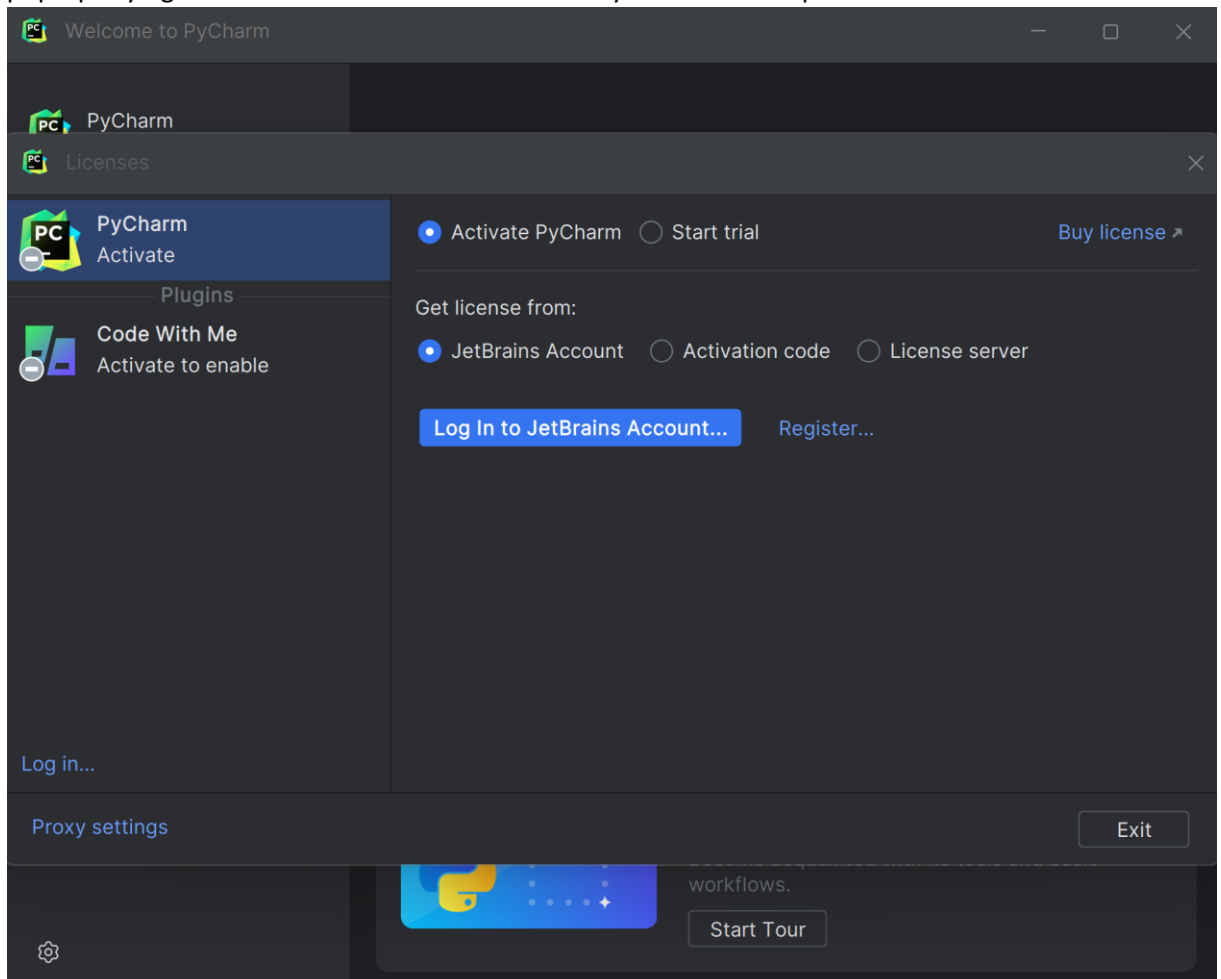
Welcome to PyCharm

PyCharm

Licenses

PyCharm
Activate

Plugins

Code With Me
Activate to enable

Log in...

Activate PyCharm
Start trial

Buy license ↗

Get license from:

JetBrains Account
Activation code
License server

Log In to JetBrains Account...

Register...

Proxy settings

Exit

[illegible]
workflows.

Start Tour